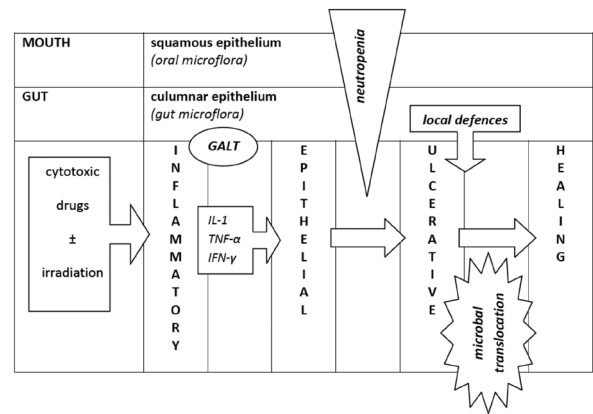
MOUTH

squamous epithelium
(oral microflora)

GUT

culumnar epithelium
(gut microflora)

neutropenia

local defences

GALT

cytotoxic

drugs

±

irradiation

INFLAMMATORY

IL-1
TNF-α
IFN-γ

EPITHELIAL

ULCERATIVE

HEALING

microbal translocation